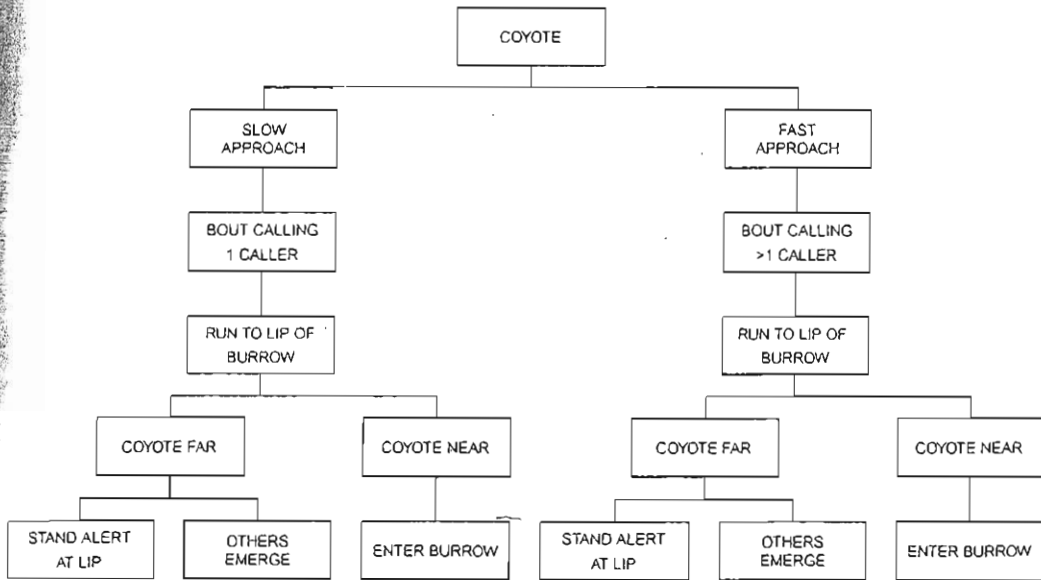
COYOTE

SLOW APPROACH

BOUT CALLING 1 CALLER

RUN TO LIP OF BURROW

COYOTE FAR

STAND ALERT AT LIP

OTHERS EMERGE

COYOTE NEAR

ENTER BURROW

FAST APPROACH

BOUT CALLING >1 CALLER

RUN TO LIP OF BURROW

COYOTE FAR

STAND ALERT AT LIP

OTHERS EMERGE

COYOTE NEAR

ENTER BURROW